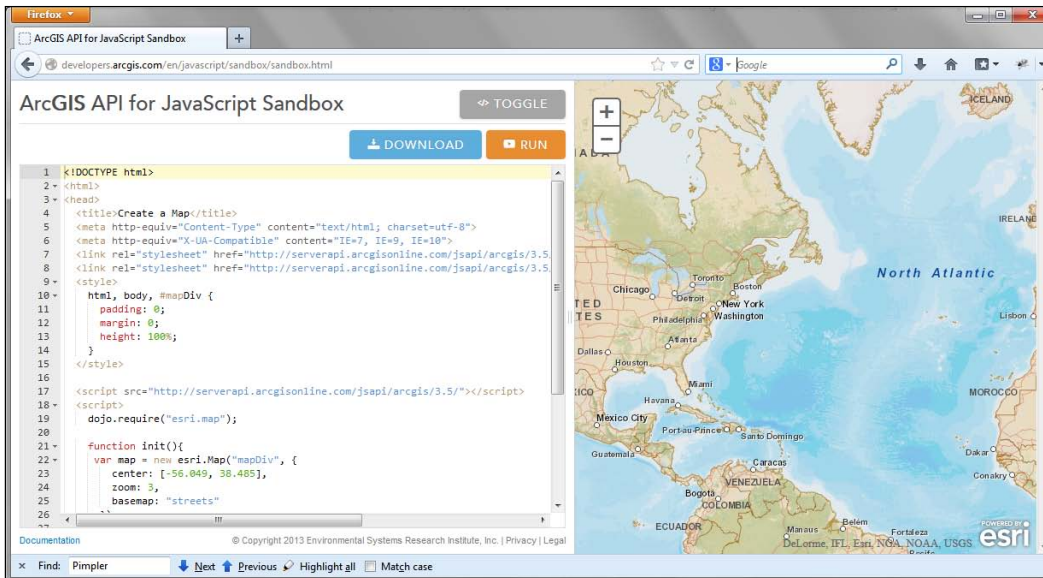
Firefox

ArcGIS API for JavaScript Sandbox

developers.arcgis.com/en/javascript/sandbox/sandbox.html

Google

ArcGIS API for JavaScript Sandbox

TOGGLE

DOWNLOAD

RUN

1 <!DOCTYPE html>
2 <html>
3 <head>
4 <title>Create a Map</title>
5 <meta http-equiv="Content-Type" content="text/html; charset=utf-8">
6 <meta http-equiv="X-UA-Compatible" content="IE=7, IE=9, IE=10">
7 <link rel="stylesheet" href="http://serverapi.arcgisonline.com/jsapi/arcgis/3.5,
8 <link rel="stylesheet" href="http://serverapi.arcgisonline.com/jsapi/arcgis/3.5,
9 <style>
10 html, body, #mapDiv {
11 padding: 0;
12 margin: 0;
13 height: 100%;
14 }
15 </style>
16
17 <script src="http://serverapi.arcgisonline.com/jsapi/arcgis/3.5/"></script>
18 <script>
19 dojo.require("esri.map");
20
21 function init(){
22 var map = new esri.Map("mapDiv", {
23 center: [-56.049, 38.485],
24 zoom: 3,
25 basemap: "streets"
26 })

ICELAND
IRELAND
North Atlantic
Toronto
Boston
Chicago
Detroit
New York
TED
TES
Philadelphia
Washington
Lisbon
Atlanta
Dallas
Houston
Miami
MOROCCO
Havana
Mexico City
Port-au-Prince
Santo Domingo
Guatemala
Dakar
Caracas
Conakry
VENEZUELA
Bogota
COLOMBIA
ECUADOR
Manaus
Belém
Fortaleza
DeLorme, IFL, Esri, NGA, NOAA, USGS
POWERED BY
esri

Documentation

© Copyright 2013 Environmental Systems Research Institute, Inc. | Privacy | Legal

Find: Pimpler
Next
Previous
Highlight all
Match case